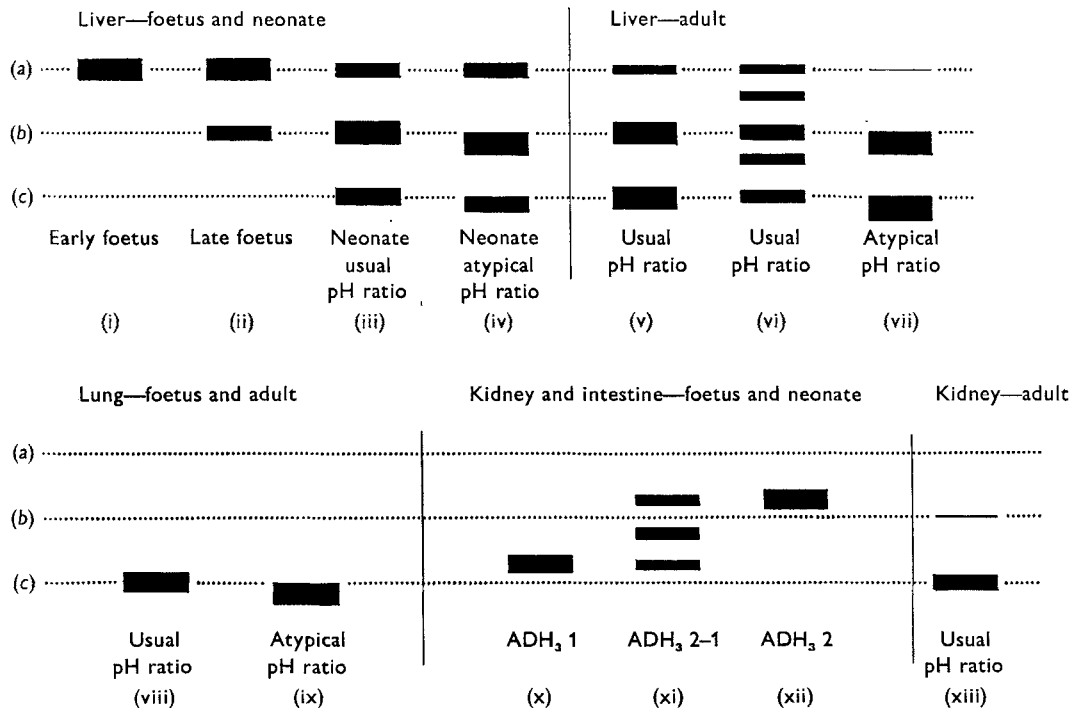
Liver—foetus and neonate

Liver—adult

(a)

(b)

(c)

Early foetus

Late foetus

Neonate usual pH ratio

Neonate atypical pH ratio

Usual pH ratio

Usual pH ratio

Atypical pH ratio

(i)

(ii)

(iii)

(iv)

(v)

(vi)

(vii)

Lung—foetus and adult

Kidney and intestine—foetus and neonate

Kidney—adult

(a)

(b)

(c)

Usual pH ratio

Atypical pH ratio

$ADH_3$ 1

$ADH_3$ 2–1

$ADH_3$ 2

Usual pH ratio

(viii)

(ix)

(x)

(xi)

(xii)

(xiii)